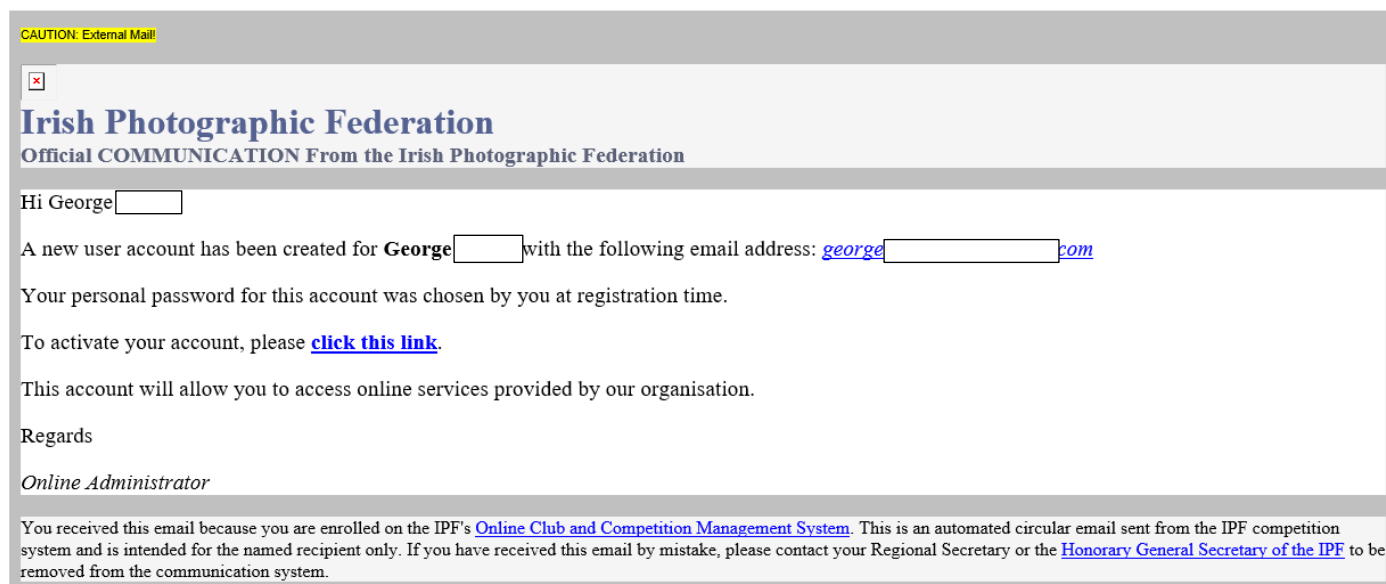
CAUTION: External Mail!

Irish Photographic Federation
Official COMMUNICATION From the Irish Photographic Federation

Hi George

A new user account has been created for **George** with the following email address: george com

Your personal password for this account was chosen by you at registration time.

To activate your account, please **click this link**.

This account will allow you to access online services provided by our organisation.

Regards

*Online Administrator*

You received this email because you are enrolled on the IPF's Online Club and Competition Management System. This is an automated circular email sent from the IPF competition system and is intended for the named recipient only. If you have received this email by mistake, please contact your Regional Secretary or the Honorary General Secretary of the IPF to be removed from the communication system.